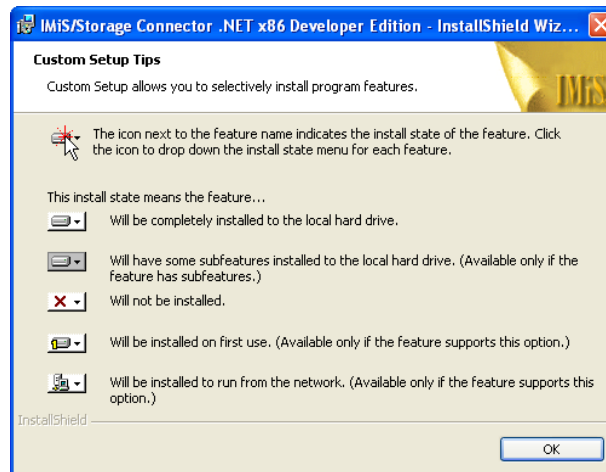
IMiS/Storage Connector .NET x86 Developer Edition - InstallShield Wiz...

Custom Setup Tips

Custom Setup allows you to selectively install program features.

IMiS

The icon next to the feature name indicates the install state of the feature. Click the icon to drop down the install state menu for each feature.

This install state means the feature...

Will be completely installed to the local hard drive.

Will have some subfeatures installed to the local hard drive. (Available only if the feature has subfeatures.)

Will not be installed.

Will be installed on first use. (Available only if the feature supports this option.)

Will be installed to run from the network. (Available only if the feature supports this option.)

InstallShield

OK